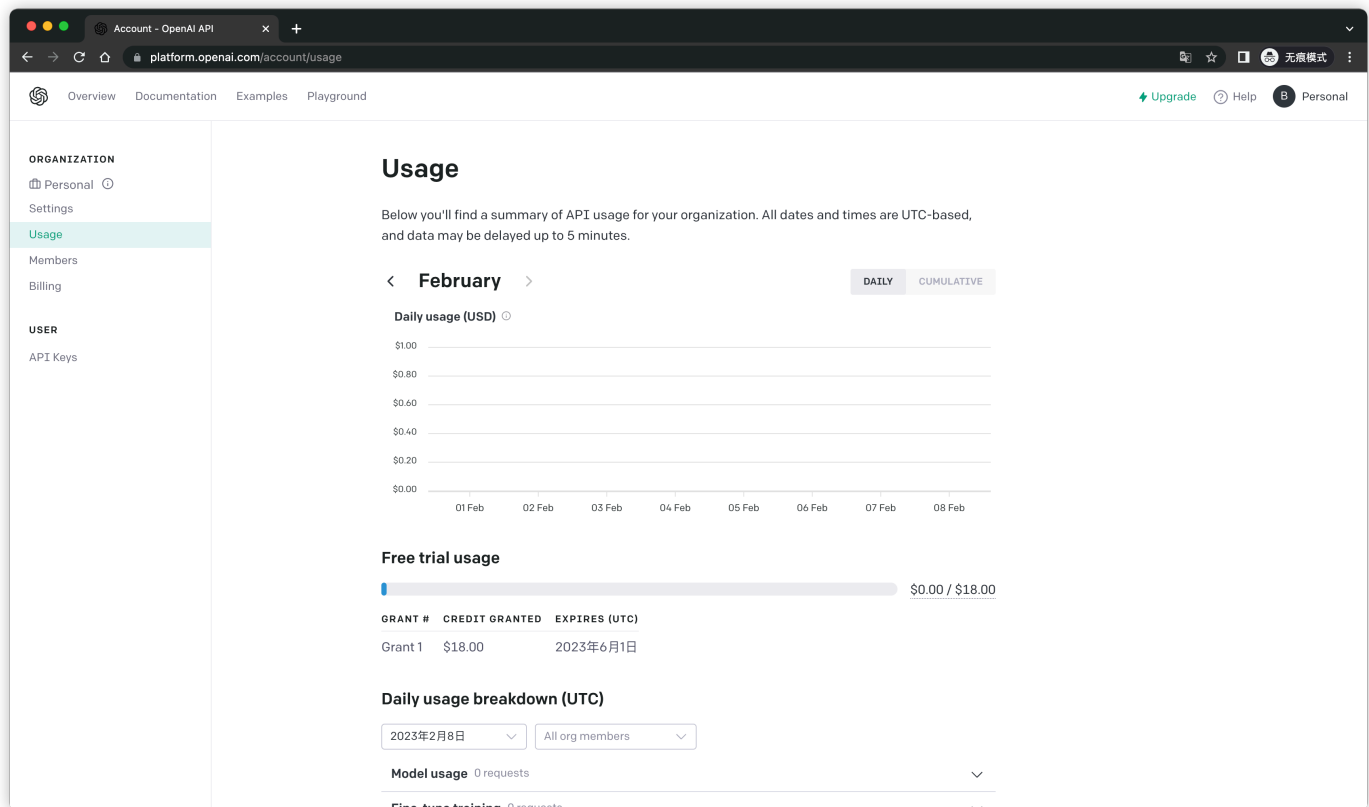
Account - OpenAI API

platform.openai.com/account/usage

无痕模式

Overview Documentation Examples Playground

Upgrade Help B Personal

ORGANIZATION
Personal
Settings
Usage
Members
Billing

USER
API Keys

Usage

Below you'll find a summary of API usage for your organization. All dates and times are UTC-based, and data may be delayed up to 5 minutes.

February

DAILY CUMULATIVE

Daily usage (USD)

$1.00
$0.80
$0.60
$0.40
$0.20
$0.00

01 Feb 02 Feb 03 Feb 04 Feb 05 Feb 06 Feb 07 Feb 08 Feb

Free trial usage

$0.00 / $18.00

| GRANT # | CREDIT GRANTED | EXPIRES (UTC) |
|---|---|---|
| Grant 1 | $18.00 | 2023年6月1日 |

Daily usage breakdown (UTC)

2023年2月8日 All org members

Model usage 0 requests

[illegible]